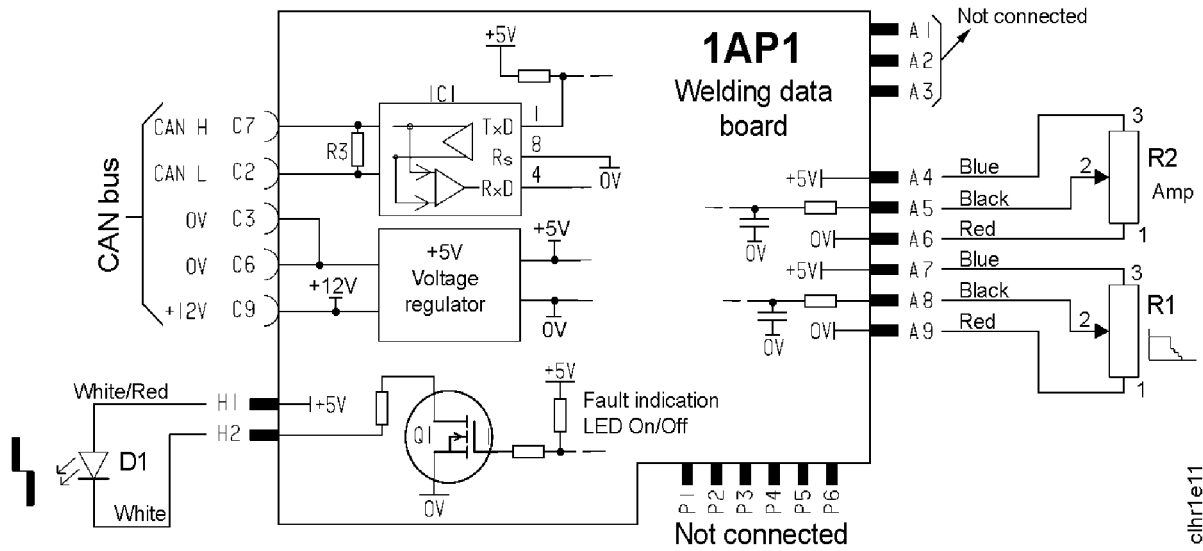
Not connected
1AP1
Welding data board
A1
A2
A3
+5V
IC1
TxD
1
8
Rs
4
RxD
0V
CAN bus
CAN H C7
CAN L C2
R3
0V C3
0V C6
+12V C9
+5V Voltage regulator
+5V
+12V
0V
+5V A4
A5
0V A6
+5V A7
A8
0V A9
0V
0V
Blue
Black
Red
Blue
Black
Red
3
2
1
3
2
1
R2
Amp
R1
White/Red
H1
H2
+5V
Q1
+5V
Fault indication LED On/Off
0V
D1
White
P1 P2 P3 P4 P5 P6
Not connected
clhr1e11